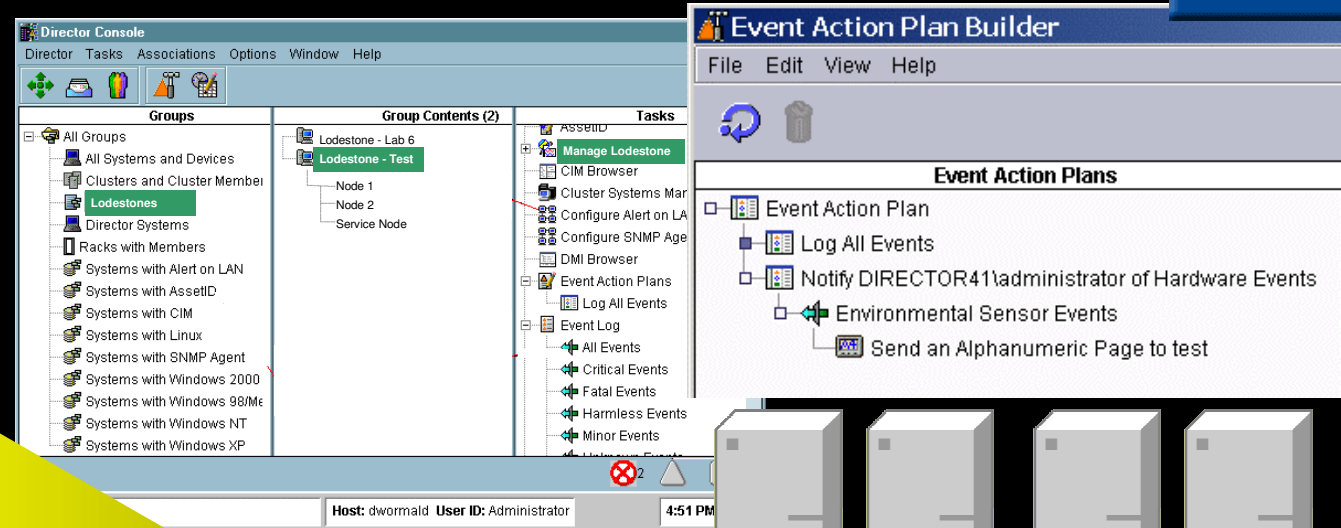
Director Console

Director Tasks Associations Options Window Help

Groups

All Groups
All Systems and Devices
Clusters and Cluster Member
Lodestones
Director Systems
Racks with Members
Systems with Alert on LAN
Systems with AssetID
Systems with CIM
Systems with Linux
Systems with SNMP Agent
Systems with Windows 2000
Systems with Windows 98/Me
Systems with Windows NT
Systems with Windows XP

Group Contents (2)

Lodestone - Lab 6
Lodestone - Test
Node 1
Node 2
Service Node

Tasks

AssetID
Manage Lodestone
CIM Browser
Cluster Systems Mar
Configure Alert on LA
Configure SNMP Age
DMI Browser
Event Action Plans
Log All Events
Event Log
All Events
Critical Events
Fatal Events
Harmless Events
Minor Events
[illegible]

2

Host: dwormald User ID: Administrator

4:51 PM

Event Action Plan Builder

File Edit View Help

Event Action Plans

Event Action Plan
Log All Events
Notify DIRECTOR41\administrator of Hardware Events
Environmental Sensor Events
Send an Alphanumeric Page to test